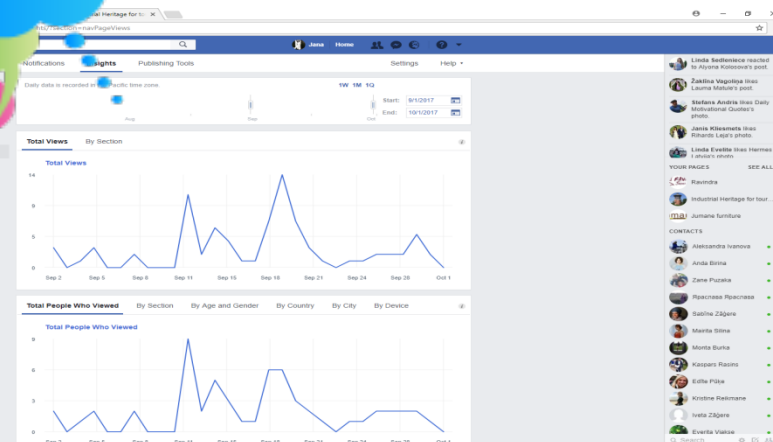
al Heritage for to

ht/?section=navPageViews

Jana Home

Notifications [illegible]sights Publishing Tools Settings Help

Daily data is recorded in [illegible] Pacific time zone. 1W 1M 1Q

Aug Sep Oct

Start: 9/1/2017
End: 10/1/2017

Total Views By Section

Total Views

14
9
5
0

Sep 2 Sep 5 Sep 8 Sep 11 Sep 15 Sep 18 Sep 21 Sep 24 Sep 28 Oct 1

Total People Who Viewed By Section By Age and Gender By Country By City By Device

Total People Who Viewed

8
6
3
0

Linda Sedleniece reacted to Aiyana Kolesova's post.

Žaklina Vagotiņa likes Lauma Matule's post.

Stefans Andris likes Daily Motivational Quotes's photo.

Janis Kliesmets likes Rihards Leja's photo.

Linda Evelite likes Hermes Latvia's photo.

YOUR PAGES SEE ALL

Ravindra

Industrial Heritage for tour...

Jumaine furniture

CONTACTS

Aleksandra Ivanova
Anda Birina
Zane Puzaka
Rpacnasa Rpacnasa
Sabīne Zāģere
Mainta Stiina
Monta Burka
Kaspars Racins
Edīte Pūķa
Kristine Rekmane
Iveta Zāģere
Everita Vlakse

Search